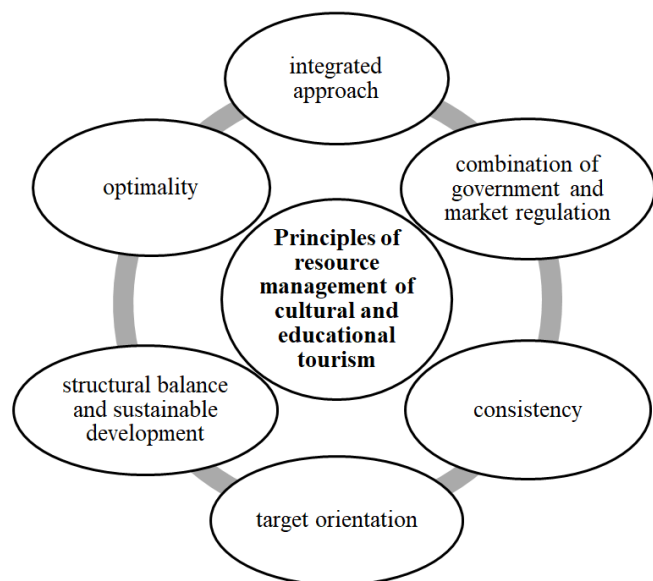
integrated approach

optimality

combination of government and market regulation

**Principles of resource management of cultural and educational tourism**

structural balance and sustainable development

consistency

target orientation